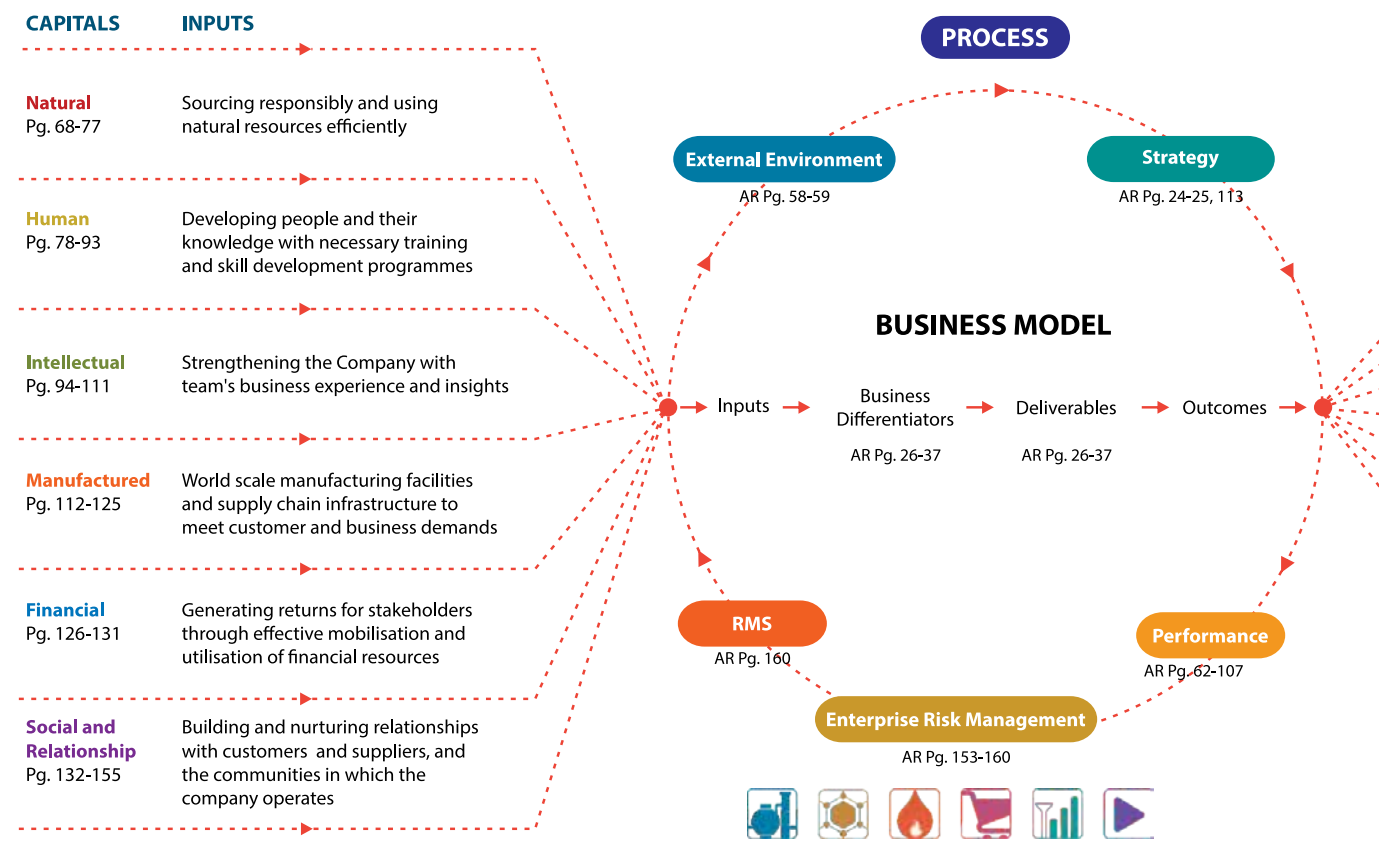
CAPITALS INPUTS

Natural
Pg. 68-77
Sourcing responsibly and using natural resources efficiently

Human
Pg. 78-93
Developing people and their knowledge with necessary training and skill development programmes

Intellectual
Pg. 94-111
Strengthening the Company with team's business experience and insights

Manufactured
Pg. 112-125
World scale manufacturing facilities and supply chain infrastructure to meet customer and business demands

Financial
Pg. 126-131
Generating returns for stakeholders through effective mobilisation and utilisation of financial resources

Social and Relationship
Pg. 132-155
Building and nurturing relationships with customers and suppliers, and the communities in which the company operates

PROCESS

External Environment
AR Pg. 58-59

Strategy
AR Pg. 24-25, 113

BUSINESS MODEL

Inputs
Business Differentiators
AR Pg. 26-37
Deliverables
AR Pg. 26-37
Outcomes

RMS
AR Pg. 160

Performance
AR Pg. 62-107

Enterprise Risk Management
AR Pg. 153-160